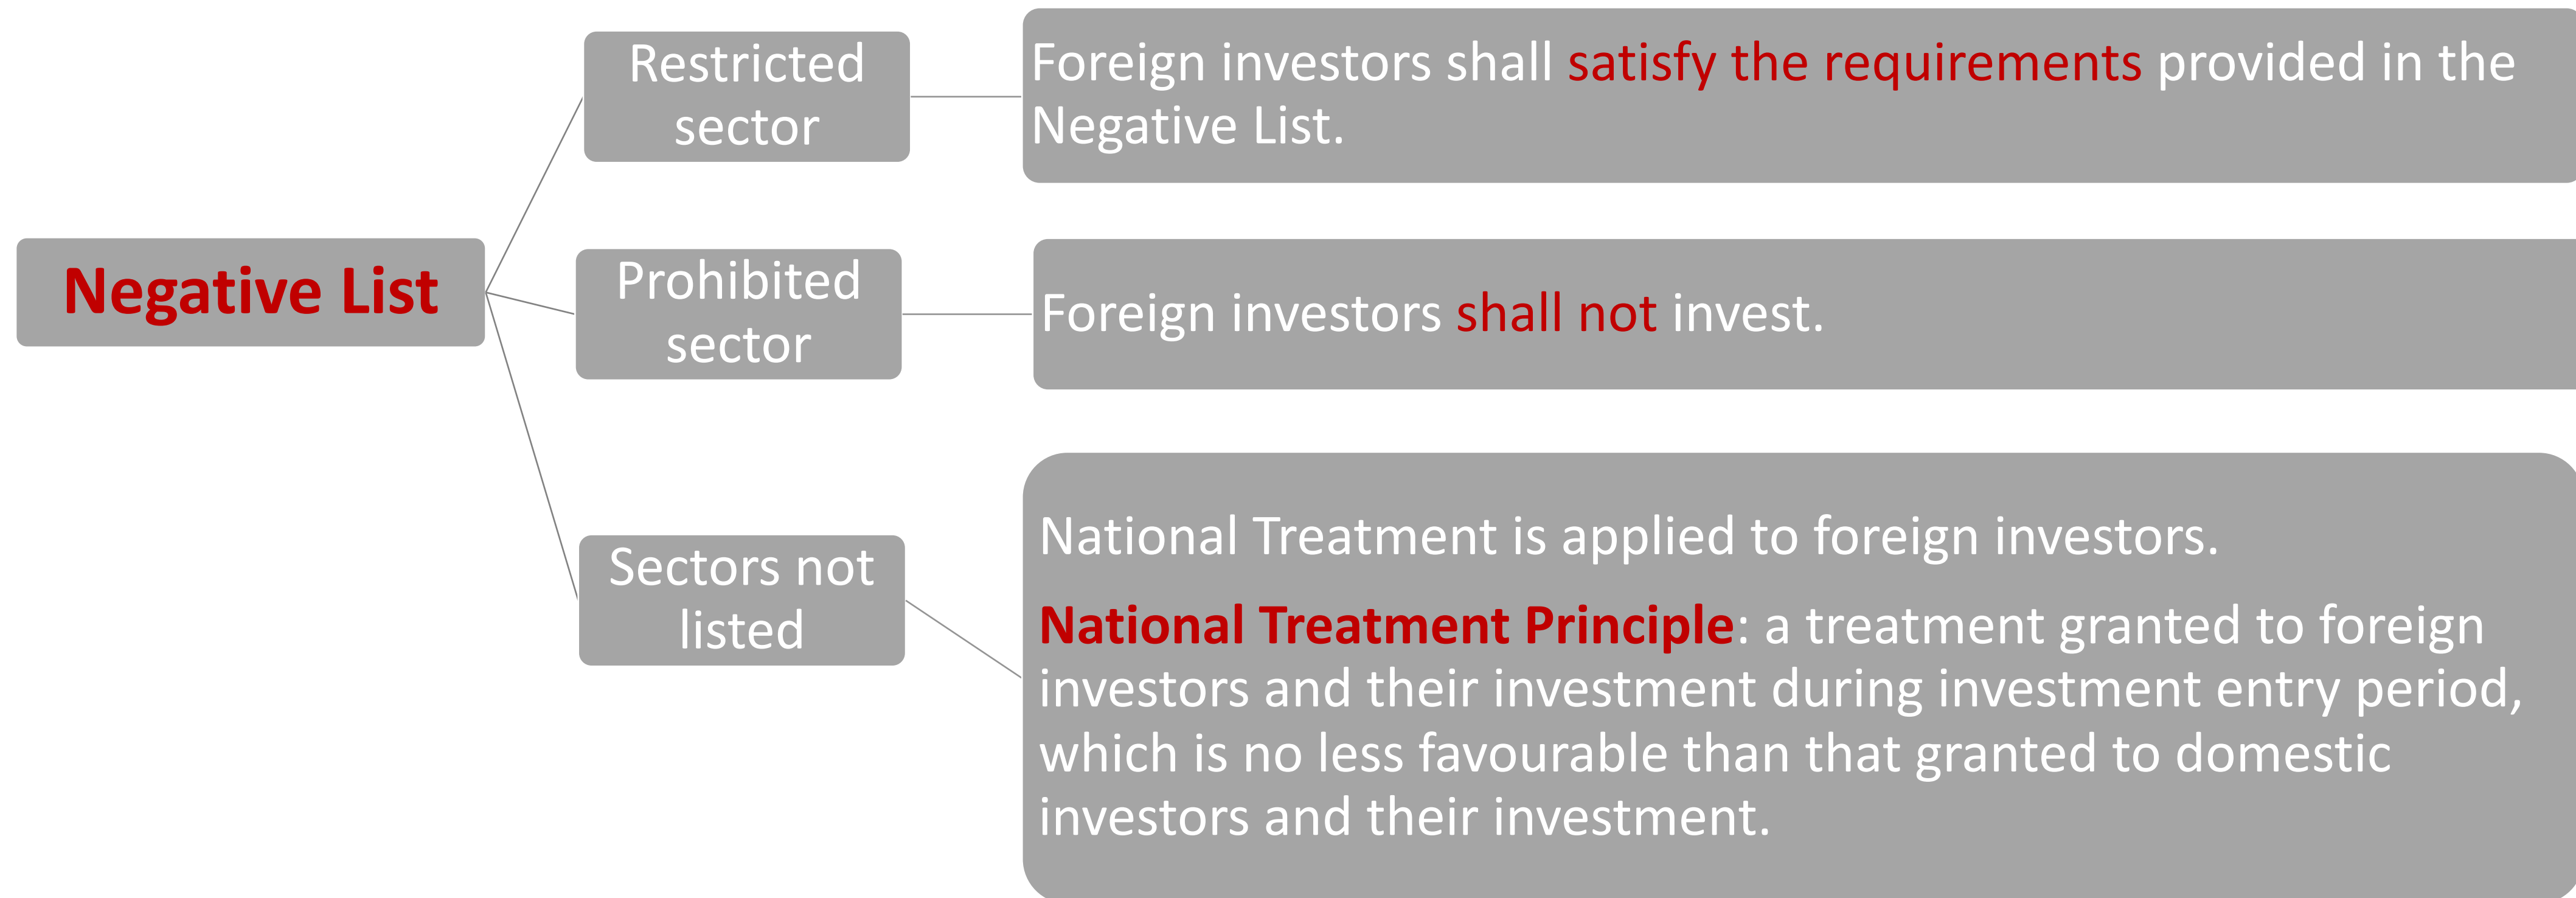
Negative List

Restricted sector

Foreign investors shall satisfy the requirements provided in the Negative List.

Prohibited sector

Foreign investors shall not invest.

Sectors not listed

National Treatment is applied to foreign investors.

National Treatment Principle: a treatment granted to foreign investors and their investment during investment entry period, which is no less favourable than that granted to domestic investors and their investment.